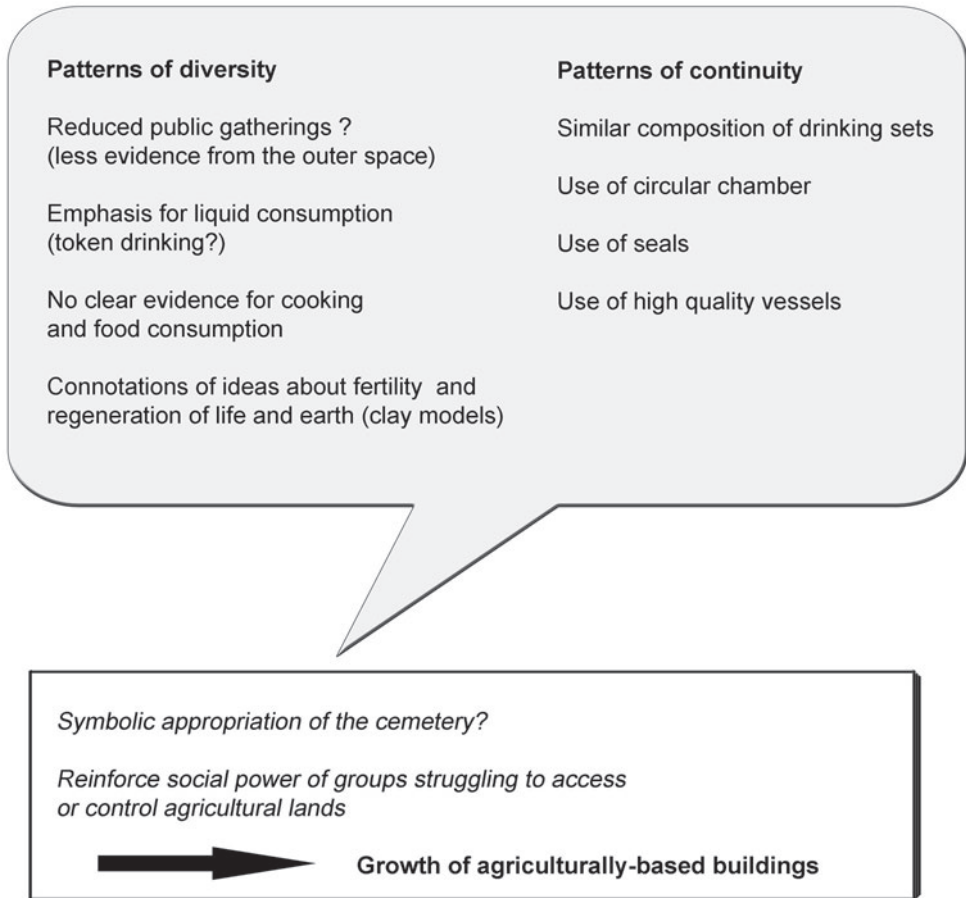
**Patterns of diversity**

Reduced public gatherings ? (less evidence from the outer space)

Emphasis for liquid consumption (token drinking?)

No clear evidence for cooking and food consumption

Connotations of ideas about fertility and regeneration of life and earth (clay models)

**Patterns of continuity**

Similar composition of drinking sets

Use of circular chamber

Use of seals

Use of high quality vessels

*Symbolic appropriation of the cemetery?*

*Reinforce social power of groups struggling to access or control agricultural lands*

**Growth of agriculturally-based buildings**